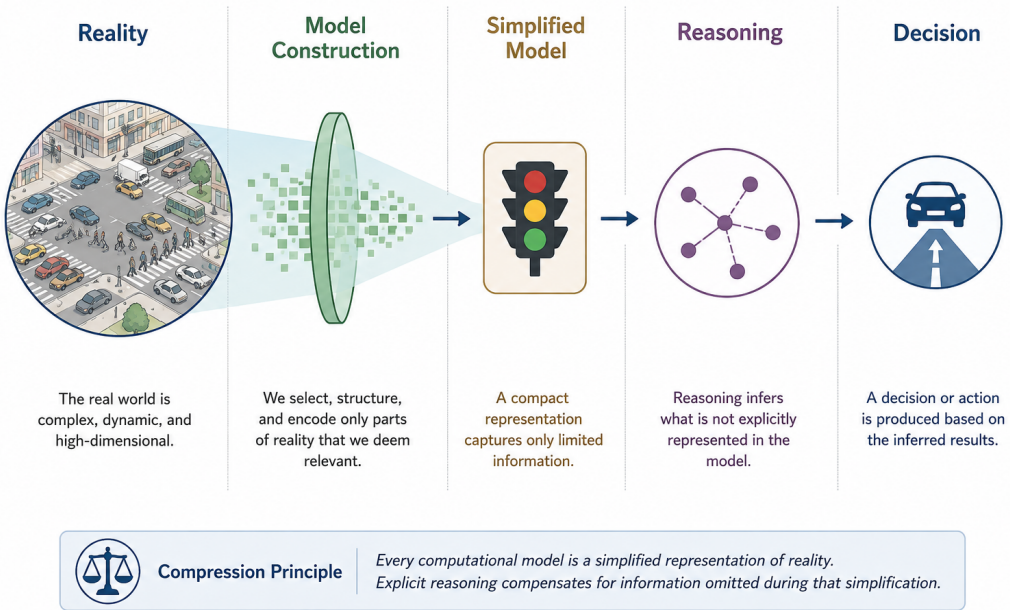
Reality

The real world is complex, dynamic, and high-dimensional.

Model Construction

We select, structure, and encode only parts of reality that we deem relevant.

Simplified Model

A compact representation captures only limited information.

Reasoning

Reasoning infers what is not explicitly represented in the model.

Decision

A decision or action is produced based on the inferred results.

Compression Principle

Every computational model is a simplified representation of reality.
Explicit reasoning compensates for information omitted during that simplification.